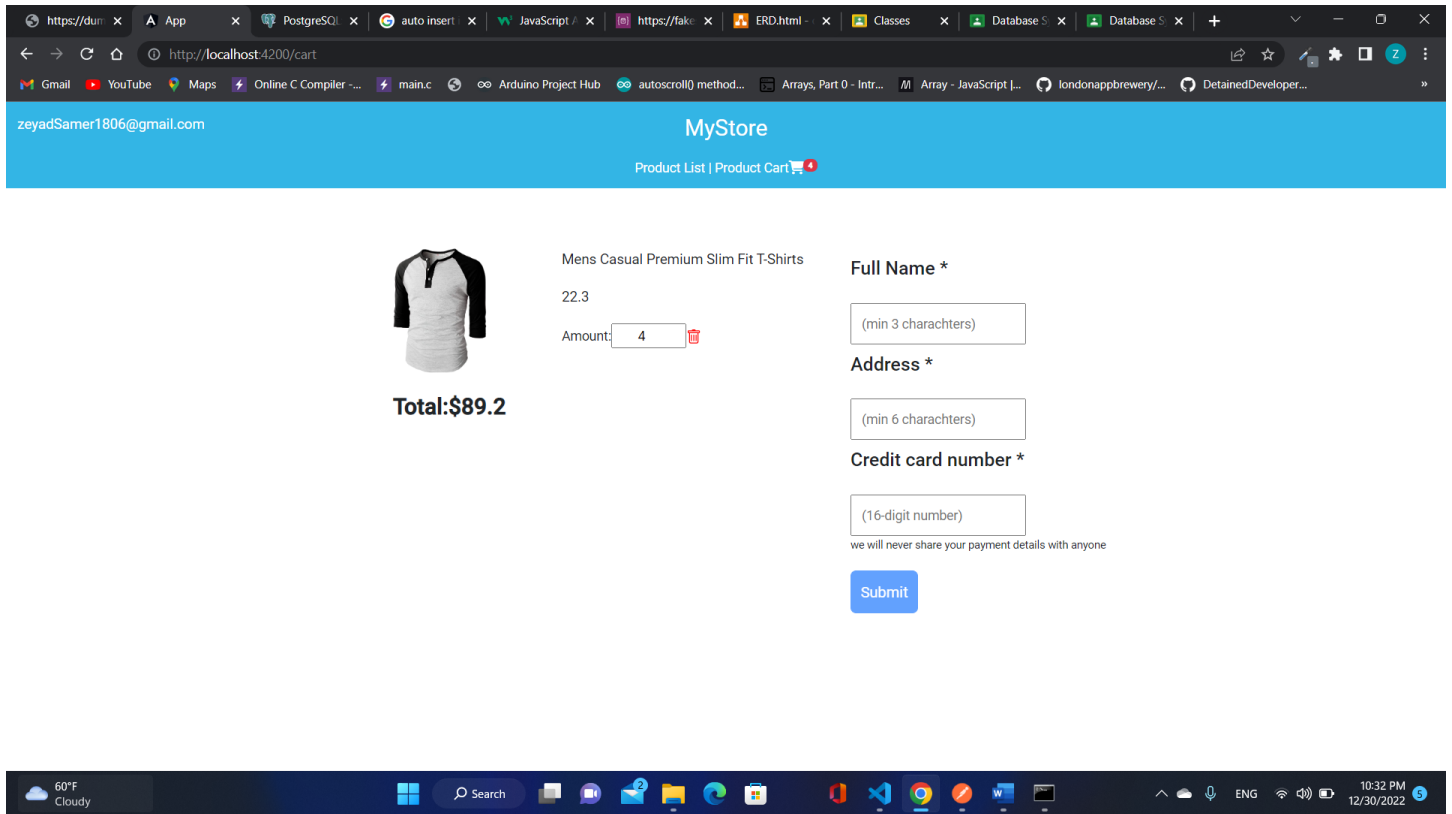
https://dum × App × PostgreSQL × auto insert × JavaScript × https://fake × ERD.html × Classes × Database S × Database S × +

http://localhost:4200/cart

Gmail YouTube Maps Online C Compiler -... main.c Arduino Project Hub autoscroll() method... Arrays, Part 0 - Intr... Array - JavaScript |... londonappbrewery/... DetainedDeveloper... »

zeyadSamer1806@gmail.com

MyStore

Product List | Product Cart 4

Mens Casual Premium Slim Fit T-Shirts

22.3

Amount: 4

Total:$89.2

Full Name *

(min 3 charachters)

Address *

(min 6 charachters)

Credit card number *

(16-digit number)

we will never share your payment details with anyone

Submit

60°F Cloudy

Search

2

ENG

10:32 PM 12/30/2022

5